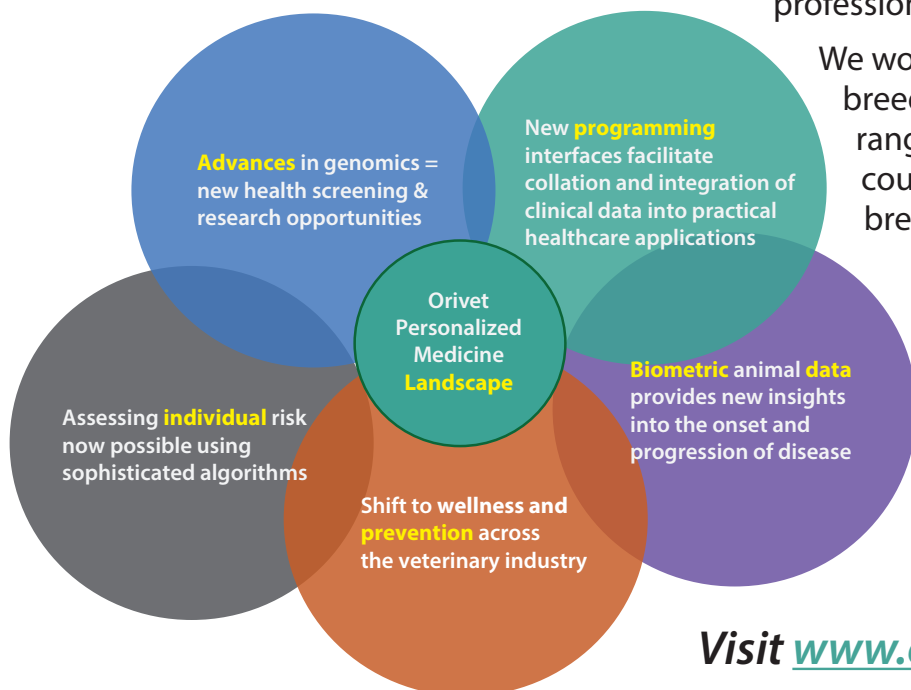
professior

We wo
breed
rang
cou
bre

Advances in genomics = new health screening & research opportunities

New programming interfaces facilitate collation and integration of clinical data into practical healthcare applications

Orivet Personalized Medicine Landscape

Biometric animal data provides new insights into the onset and progression of disease

Assessing individual risk now possible using sophisticated algorithms

Shift to wellness and prevention across the veterinary industry

Visit www.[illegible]